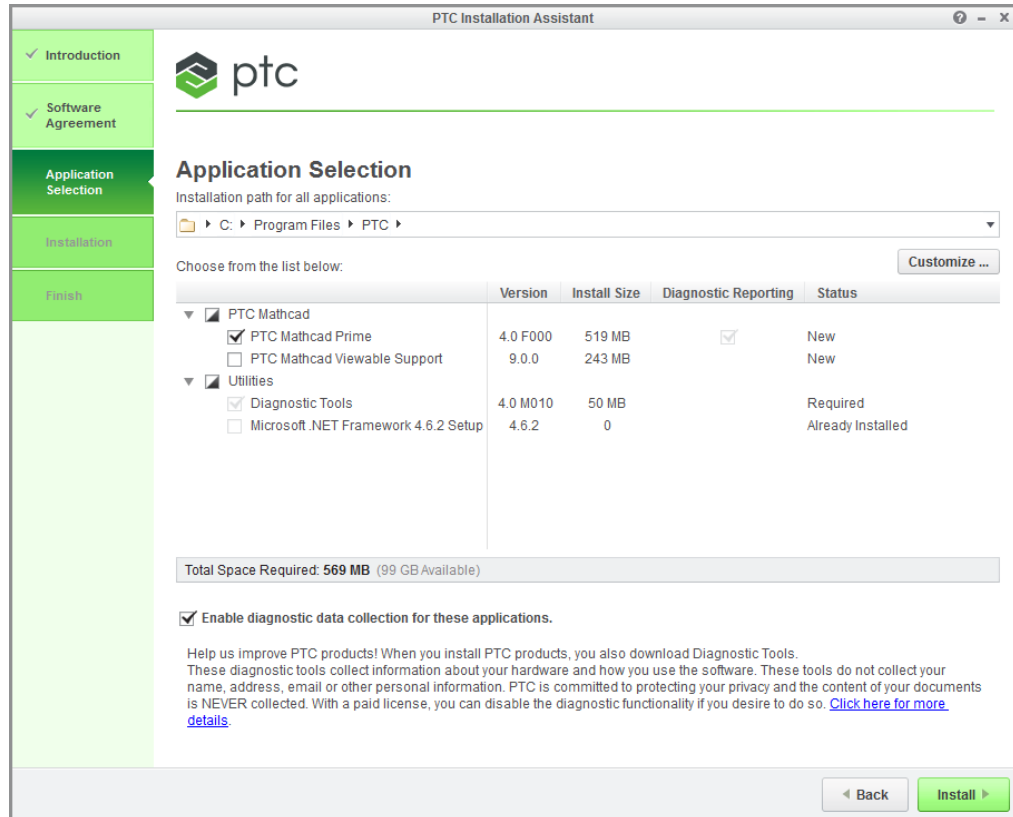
PTC Installation Assistant

? – X

Introduction

Software Agreement

Application Selection

Installation

Finish

ptc

Application Selection

Installation path for all applications:

C: ▸ Program Files ▸ PTC ▸

Choose from the list below:

Customize ...

| | Version | Install Size | Diagnostic Reporting | Status |
|---|---|---|---|---|
| PTC Mathcad | | | | |
| PTC Mathcad Prime | 4.0 F000 | 519 MB | ✓ | New |
| PTC Mathcad Viewable Support | 9.0.0 | 243 MB | | New |
| Utilities | | | | |
| Diagnostic Tools | 4.0 M010 | 50 MB | | Required |
| Microsoft .NET Framework 4.6.2 Setup | 4.6.2 | 0 | | Already Installed |

Total Space Required: 569 MB (99 GB Available)

Enable diagnostic data collection for these applications.

Help us improve PTC products! When you install PTC products, you also download Diagnostic Tools. These diagnostic tools collect information about your hardware and how you use the software. These tools do not collect your name, address, email or other personal information. PTC is committed to protecting your privacy and the content of your documents is NEVER collected. With a paid license, you can disable the diagnostic functionality if you desire to do so. Click here for more details.

Back

Install